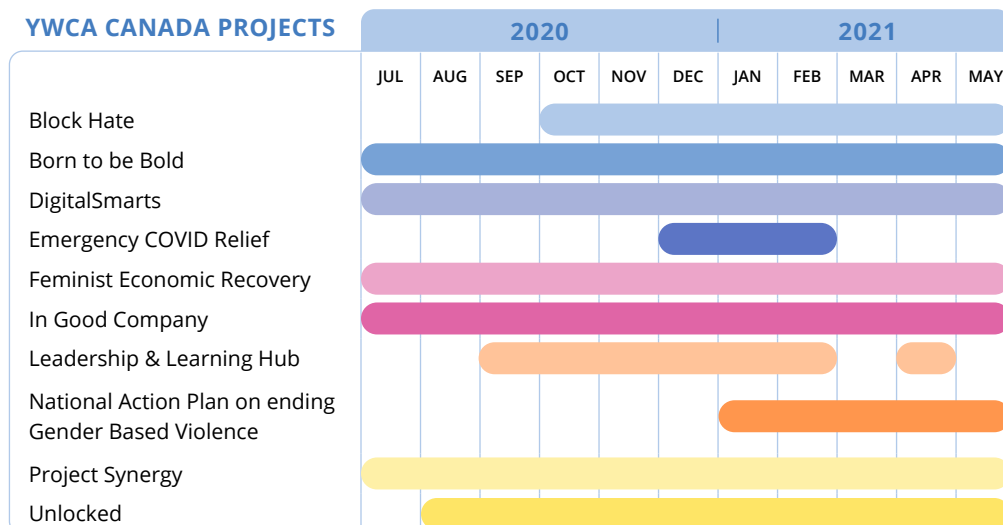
YWCA CANADA PROJECTS

| | 2020 | | | | | | 2021 | | | | |
|---|---|---|---|---|---|---|---|---|---|---|---|
| | JUL | AUG | SEP | OCT | NOV | DEC | JAN | FEB | MAR | APR | MAY |

Block Hate
Born to be Bold
DigitalSmarts
Emergency COVID Relief
Feminist Economic Recovery
In Good Company
Leadership & Learning Hub
National Action Plan on ending Gender Based Violence
Project Synergy
Unlocked